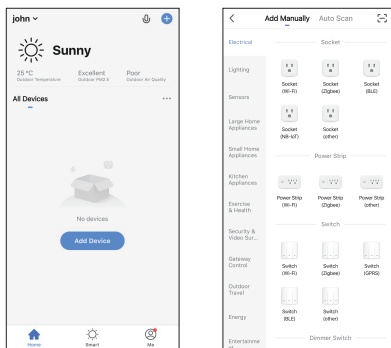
john

Sunny

25 °C
Outdoor Temperature

Excellent
Outdoor PM2.5

Poor
Outdoor Air Quality

All Devices

No devices

Add Device

Home

Smart

Me

Add Manually

Auto Scan

Electrical

Lighting

Sensors

Large Home Appliances

Small Home Appliances

Kitchen Appliances

Exercise & Health

Security & Video Sur...

Gateway Control

Outdoor Travel

Energy

Entertainme

Socket

Socket (Wi-Fi)

Socket (Zigbee)

Socket (BLE)

Socket (NB-IoT)

Socket (other)

Power Strip

Power Strip (Wi-Fi)

Power Strip (Zigbee)

Power Strip (other)

Switch

Switch (Wi-Fi)

Switch (Zigbee)

Switch (GPRS)

Switch (BLE)

Switch (other)

Dimmer Switch